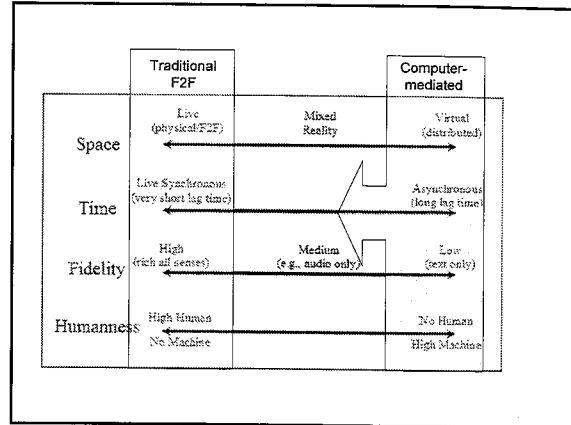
Traditional F2F

Computer-mediated

Space

Live (physical/F2F)

Mixed Reality

Virtual (distributed)

Time

Live Synchronous (very short lag time)

Asynchronous (long lag time)

Fidelity

High (rich all senses)

Medium (e.g., audio only)

Low (text only)

Humanness

High Human No Machine

No Human High Machine